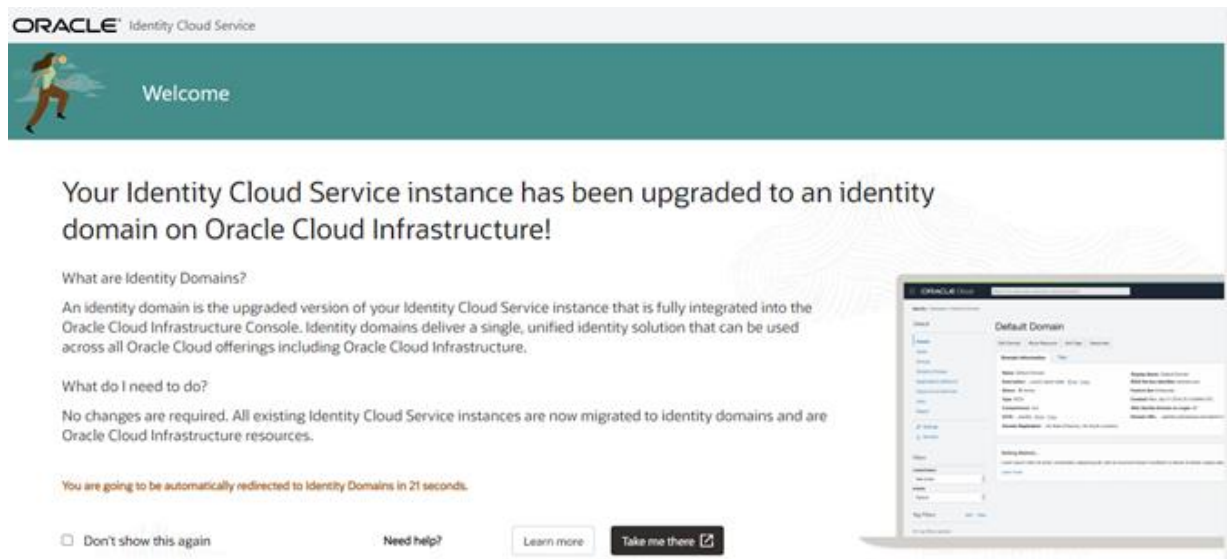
ORACLE Identity Cloud Service

Welcome

Your Identity Cloud Service instance has been upgraded to an identity domain on Oracle Cloud Infrastructure!

What are Identity Domains?

An identity domain is the upgraded version of your Identity Cloud Service instance that is fully integrated into the Oracle Cloud Infrastructure Console. Identity domains deliver a single, unified identity solution that can be used across all Oracle Cloud offerings including Oracle Cloud Infrastructure.

What do I need to do?

No changes are required. All existing Identity Cloud Service instances are now migrated to identity domains and are Oracle Cloud Infrastructure resources.

You are going to be automatically redirected to Identity Domains in 21 seconds.

Don't show this again

Need help?

Learn more

Take me there

ORACLE Cloud

Default Domain

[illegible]